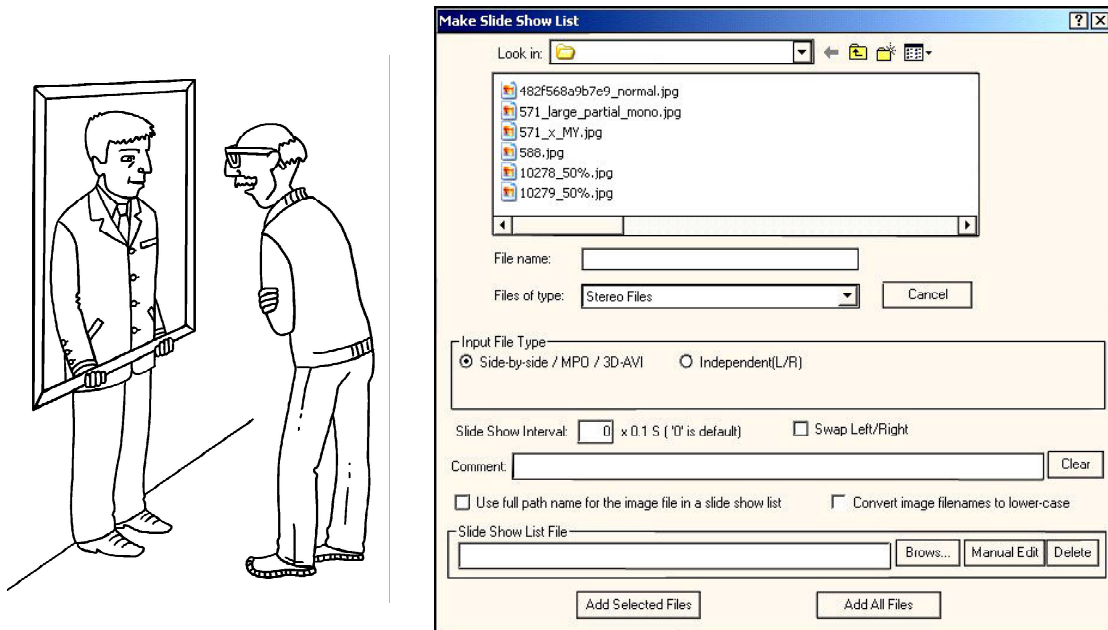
Make Slide Show List

Look in:

482f568a9b7e9_normal.jpg
571_large_partial_mono.jpg
571_x_MY.jpg
588.jpg
10278_50%.jpg
10279_50%.jpg

File name:

Files of type: Stereo Files

Cancel

Input File Type

Side-by-side / MPO / 3D-AVI

Independent(L/R)

Slide Show Interval: 0 x 0.1 S ( '0' is default)

Swap Left/Right

Comment:

Clear

Use full path name for the image file in a slide show list

Convert image filenames to lower-case

Slide Show List File

Brows...

Manual Edit

Delete

Add Selected Files

Add All Files